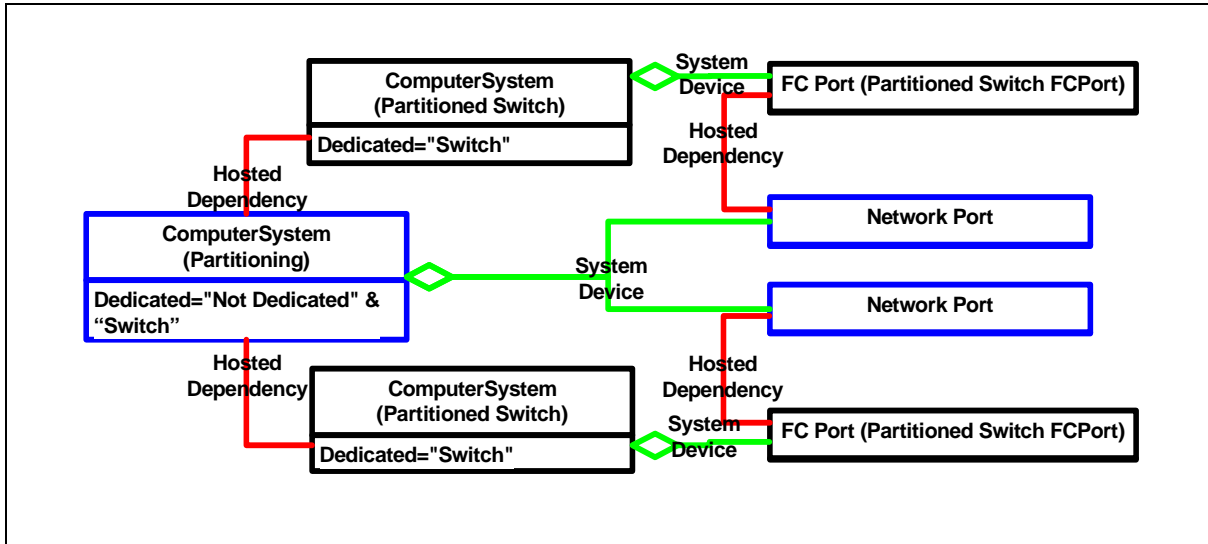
ComputerSystem (Partitioned Switch)

Dedicated="Switch"

System Device

FC Port (Partitioned Switch FCPort)

Hosted Dependency

Hosted Dependency

ComputerSystem (Partitioning)

Dedicated="Not Dedicated" & “Switch”

Network Port

System Device

Network Port

Hosted Dependency

Hosted Dependency

ComputerSystem (Partitioned Switch)

Dedicated="Switch"

System Device

FC Port (Partitioned Switch FCPort)